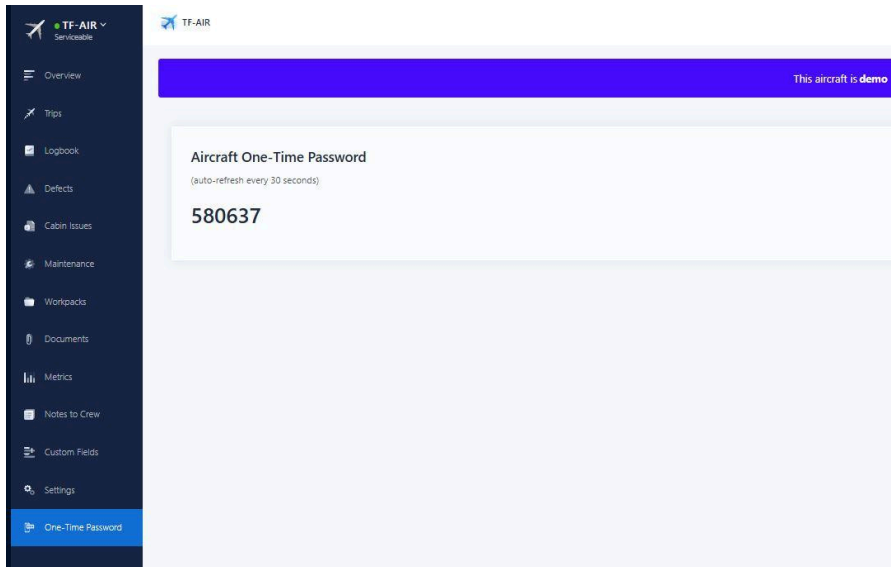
TF-AIR
Serviceable

Overview
Trips
Logbook
Defects
Cabin Issues
Maintenance
Workpacks
Documents
Metrics
Notes to Crew
Custom Fields
Settings
One-Time Password

TF-AIR

This aircraft is **demo**

Aircraft One-Time Password
(auto-refresh every 30 seconds)
580637